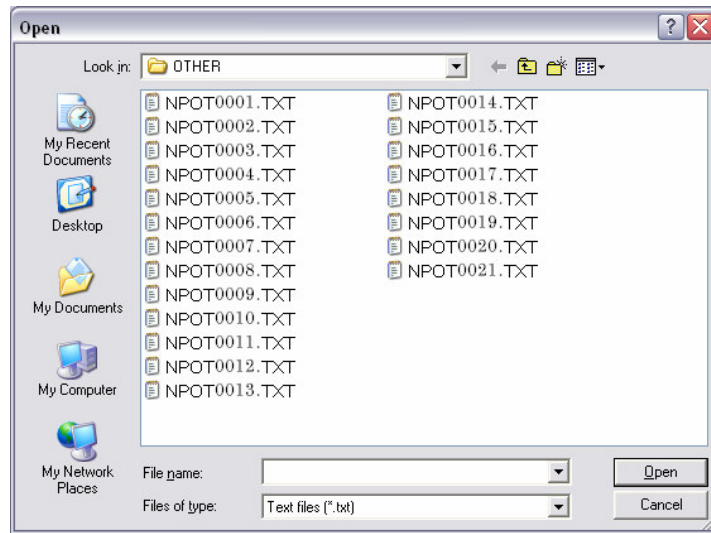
Open

?

Look in: OTHER

My Recent Documents

Desktop

My Documents

My Computer

My Network Places

NPOT0001.TXT
NPOT0002.TXT
NPOT0003.TXT
NPOT0004.TXT
NPOT0005.TXT
NPOT0006.TXT
NPOT0007.TXT
NPOT0008.TXT
NPOT0009.TXT
NPOT0010.TXT
NPOT0011.TXT
NPOT0012.TXT
NPOT0013.TXT

NPOT0014.TXT
NPOT0015.TXT
NPOT0016.TXT
NPOT0017.TXT
NPOT0018.TXT
NPOT0019.TXT
NPOT0020.TXT
NPOT0021.TXT

File name:

Open

Files of type: Text files (*.txt)

Cancel